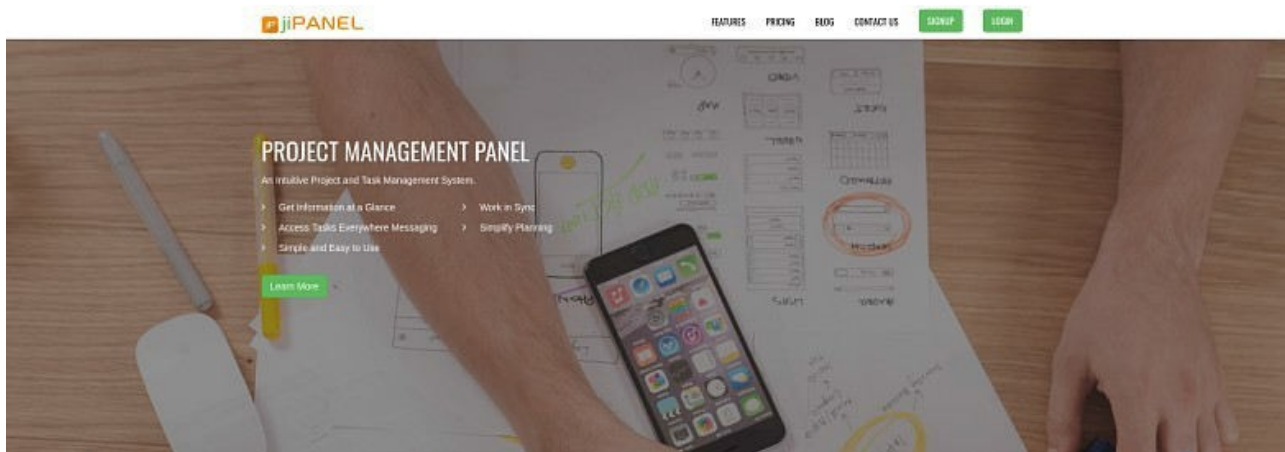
jiPANEL

FEATURES PRICING BLOG CONTACT US SIGNUP LOGIN

PROJECT MANAGEMENT PANEL

An Intuitive Project and Task Management System.

› Get Information at a Glance
› Access Tasks Everywhere Messaging
› Simple and Easy to Use

› Work in Sync
› Simplify Planning

Learn More